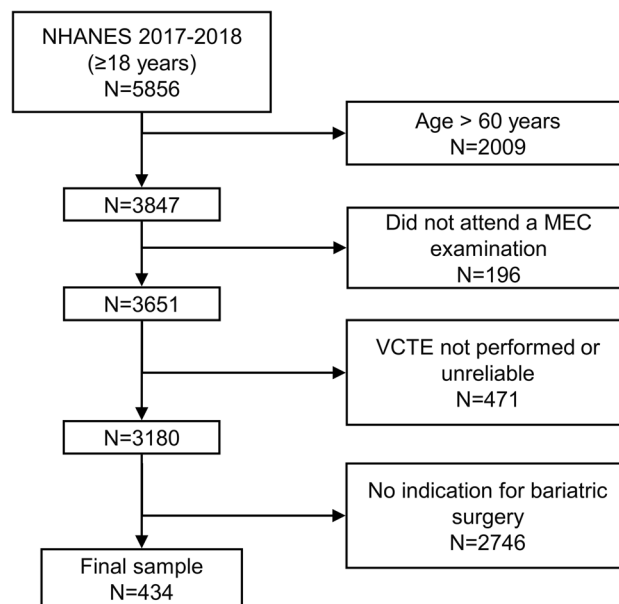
NHANES 2017-2018
(≥18 years)
N=5856

Age > 60 years
N=2009

N=3847

Did not attend a MEC examination
N=196

N=3651

VCTE not performed or unreliable
N=471

N=3180

No indication for bariatric surgery
N=2746

Final sample
N=434